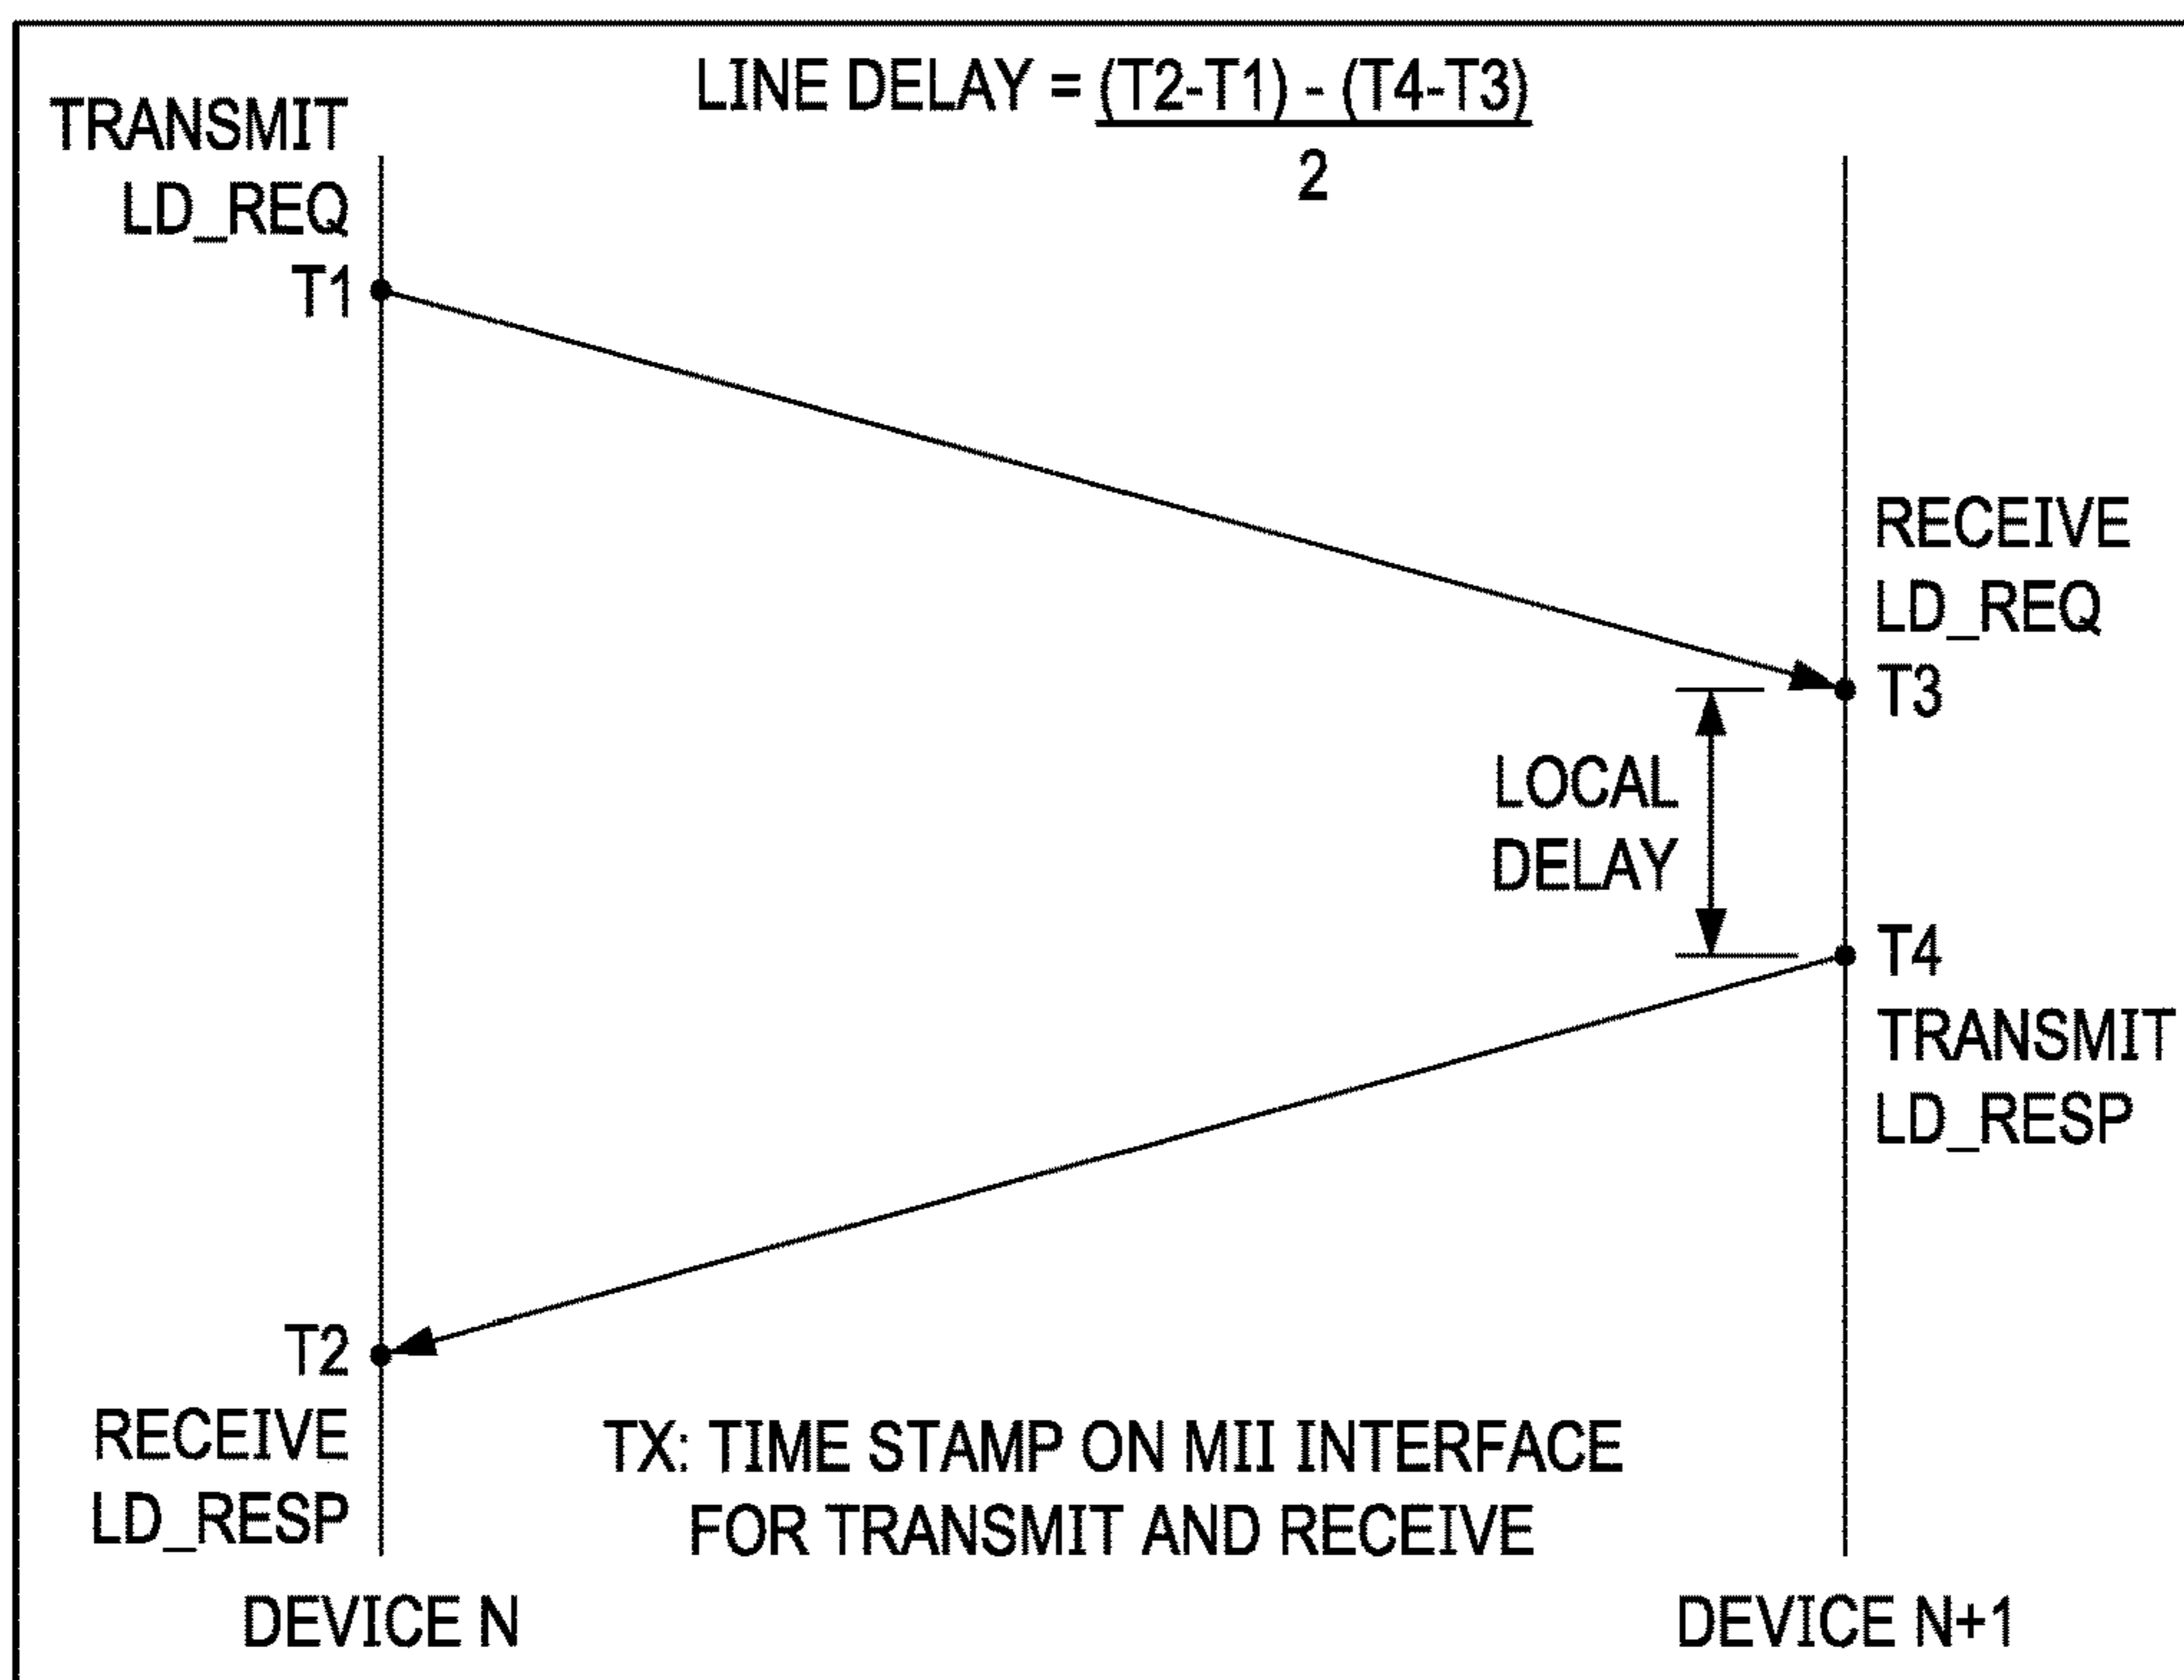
LINE DELAY = $\frac{(T2-T1) - (T4-T3)}{2}$

TRANSMIT
LD_REQ
T1

RECEIVE
LD_REQ
T3

LOCAL
DELAY

T4
TRANSMIT
LD_RESP

T2
RECEIVE
LD_RESP

TX: TIME STAMP ON MII INTERFACE
FOR TRANSMIT AND RECEIVE

DEVICE N

DEVICE N+1